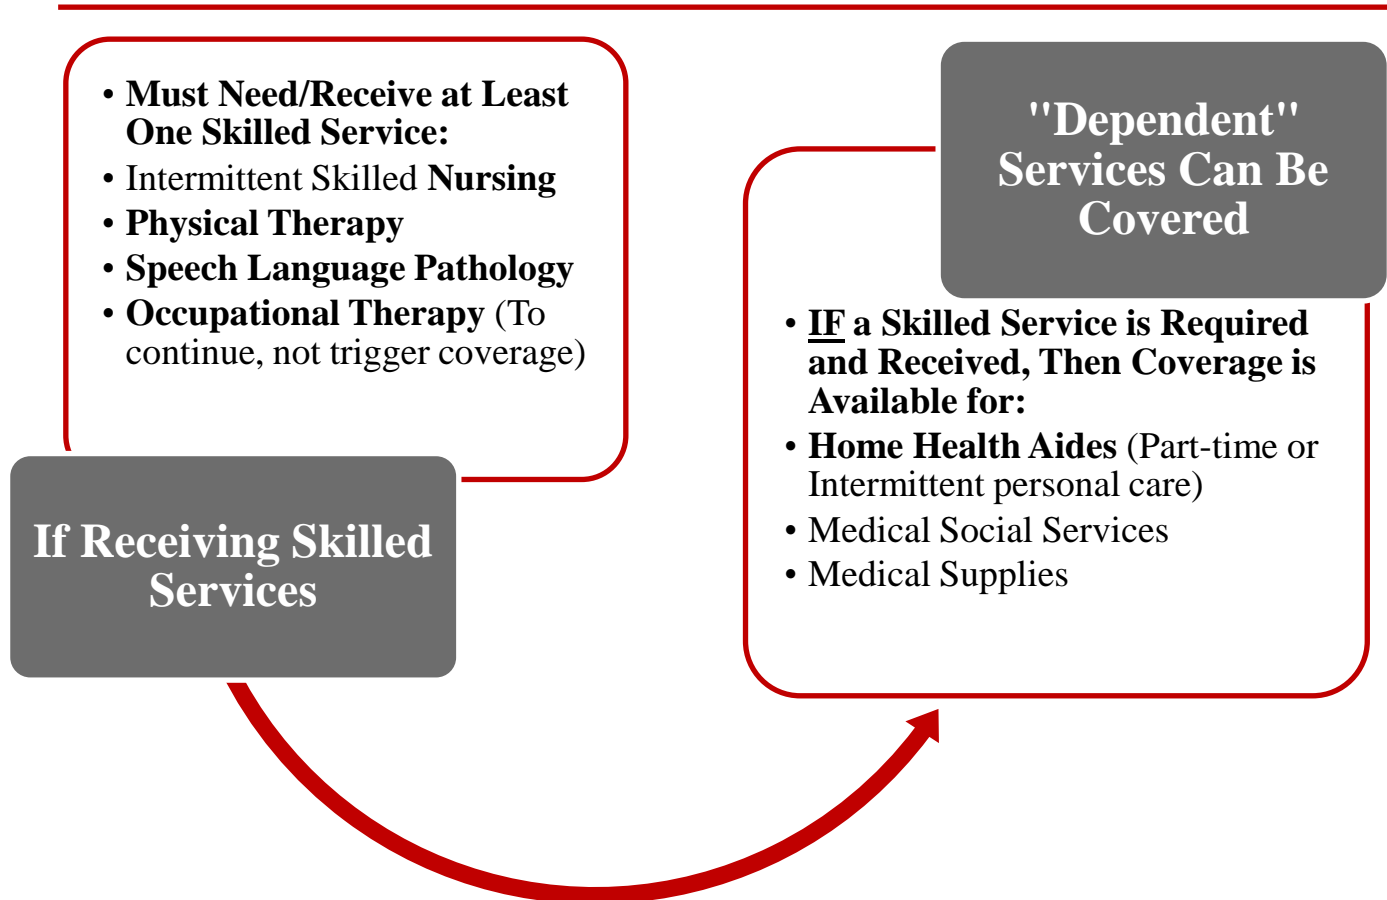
• Must Need/Receive at Least One Skilled Service:
• Intermittent Skilled Nursing
• Physical Therapy
• Speech Language Pathology
• Occupational Therapy (To continue, not trigger coverage)

If Receiving Skilled Services

"Dependent" Services Can Be Covered

• IF a Skilled Service is Required and Received, Then Coverage is Available for:
• Home Health Aides (Part-time or Intermittent personal care)
• Medical Social Services
• Medical Supplies